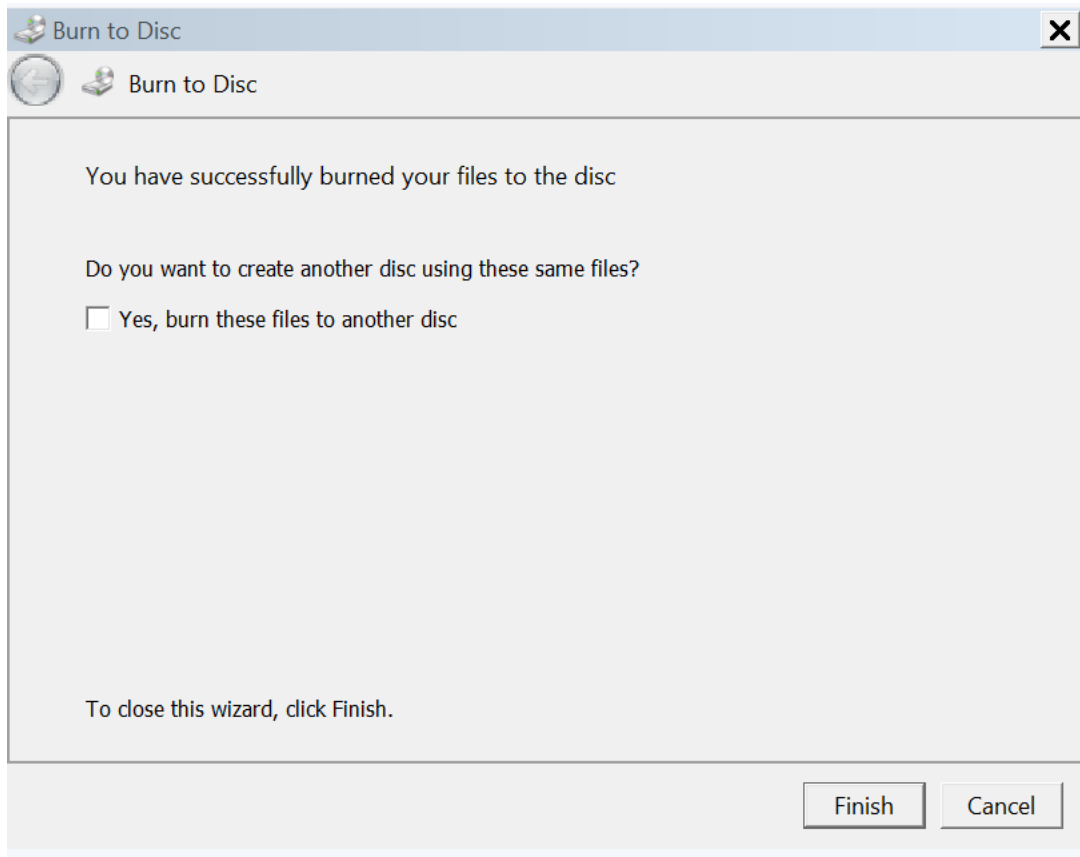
Burn to Disc

Burn to Disc

You have successfully burned your files to the disc

Do you want to create another disc using these same files?

Yes, burn these files to another disc

To close this wizard, click Finish.

Finish

Cancel